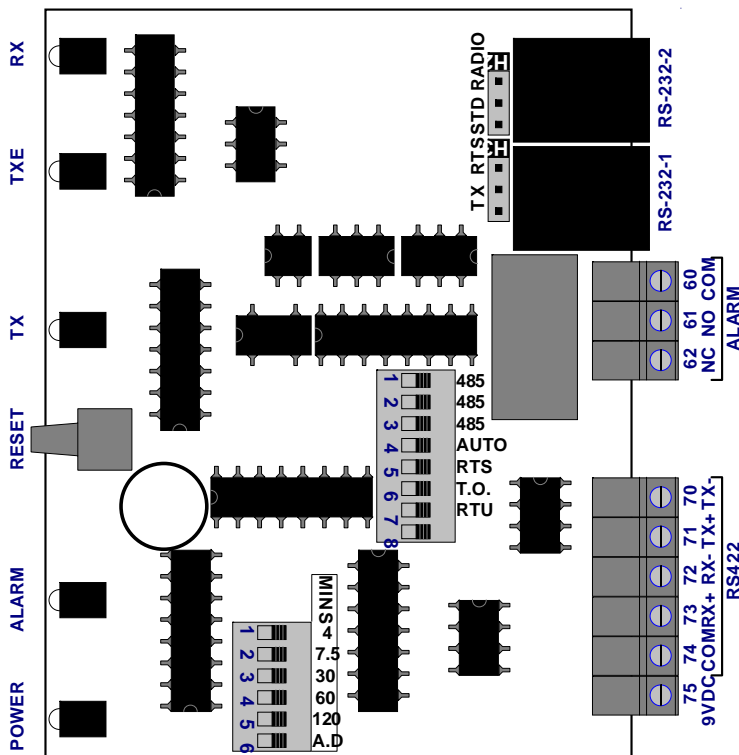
RX

TXE

TX

RESET

ALARM

POWER

TX RTS STD RADIO

H

H

RS-232-2

RS-232-1

60 COM
61 NO
62 NC
ALARM

1 485
2 485
3 485
4 AUTO
5 RTS
6 T.O.
7 RTU
8

70 TX-
71 TX+
72 RX-
73 RX+
74 COM
75 9VDC
RS422

MINS
1 4
2 7.5
3 30
4 60
5 120
6 A.D